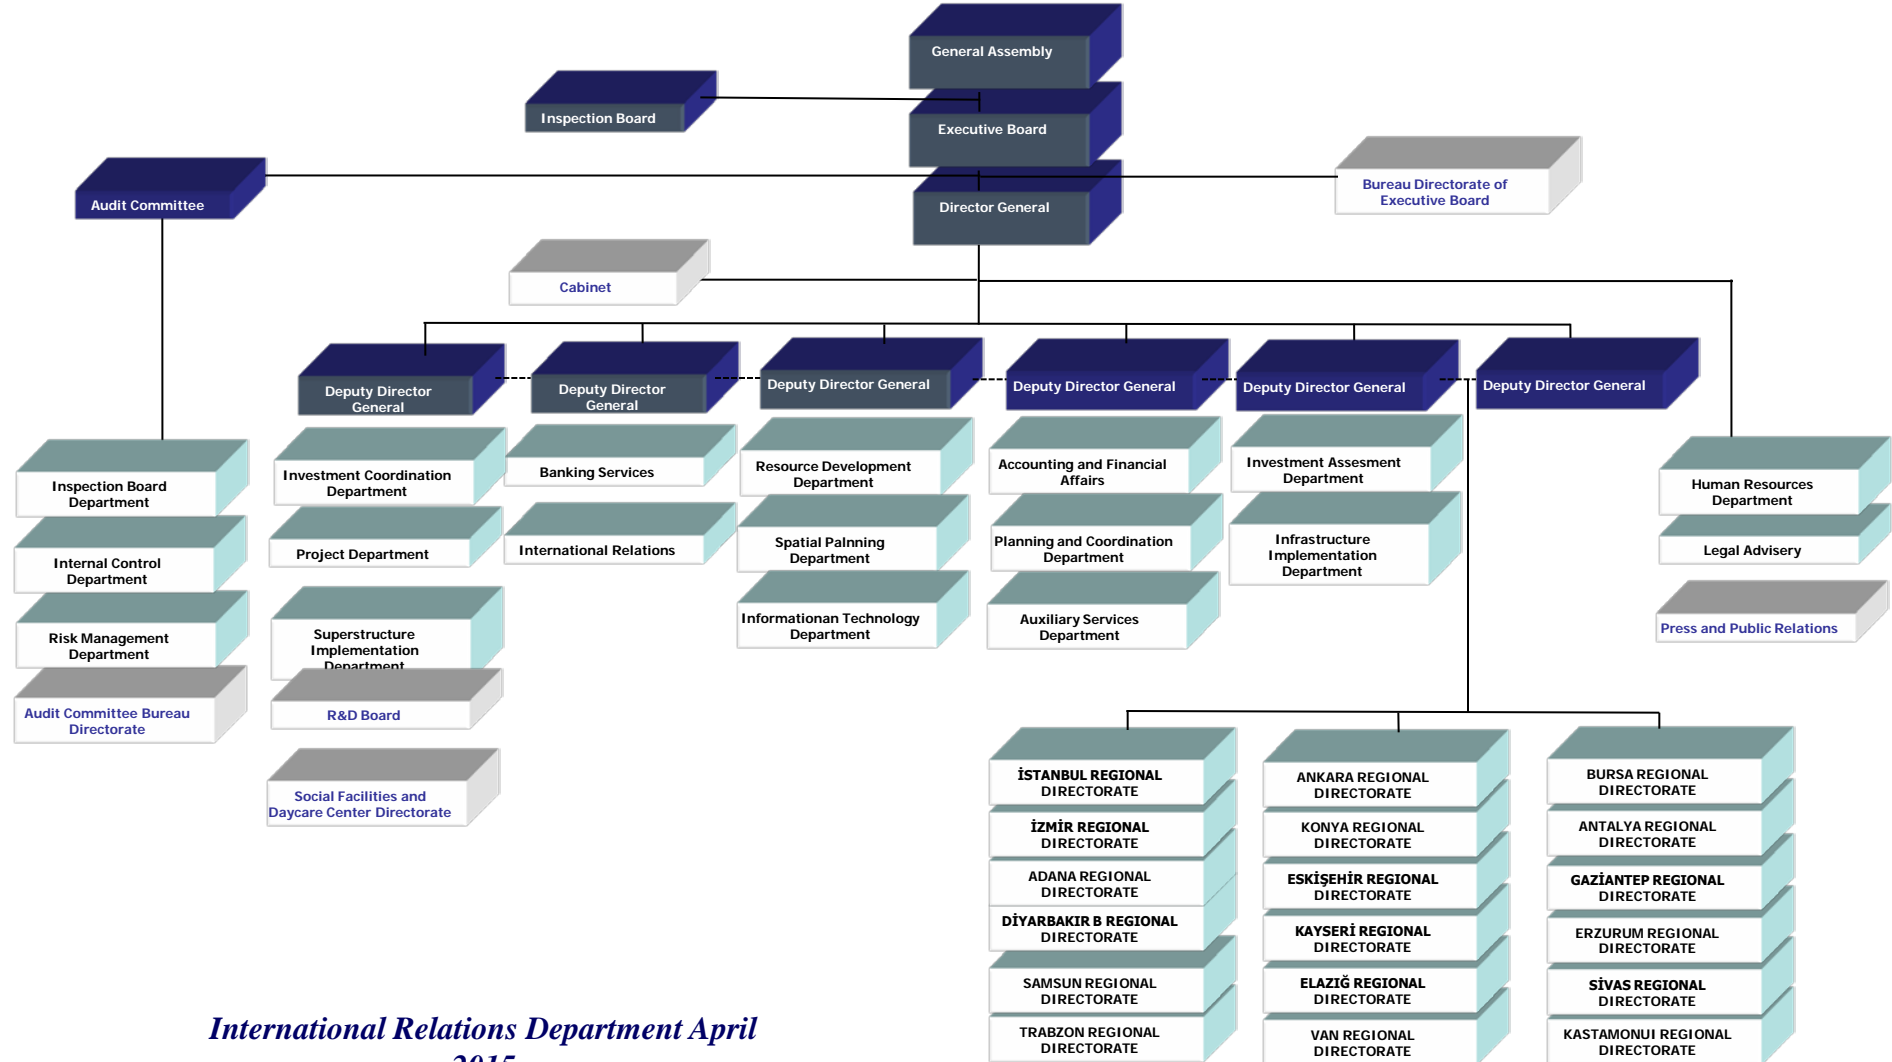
General Assembly

Inspection Board

Executive Board

Audit Committee

Bureau Directorate of Executive Board

Director General

Cabinet

Deputy Director General

Deputy Director General

Deputy Director General

Deputy Director General

Deputy Director General

Deputy Director General

Inspection Board Department

Internal Control Department

Risk Management Department

Audit Committee Bureau Directorate

Investment Coordination Department

Project Department

Superstructure Implementation Department

R&D Board

Social Facilities and Daycare Center Directorate

Banking Services

International Relations

Resource Development Department

Spatial Palnning Department

Informationan Technology Department

Accounting and Financial Affairs

Planning and Coordination Department

Auxiliary Services Department

Investment Assesment Department

Infrastructure Implementation Department

Human Resources Department

Legal Advisery

Press and Public Relations

İSTANBUL REGIONAL DIRECTORATE

İZMİR REGIONAL DIRECTORATE

ADANA REGIONAL DIRECTORATE

DİYARBAKIR B REGIONAL DIRECTORATE

SAMSUN REGIONAL DIRECTORATE

TRABZON REGIONAL DIRECTORATE

ANKARA REGIONAL DIRECTORATE

KONYA REGIONAL DIRECTORATE

ESKİŞEHİR REGIONAL DIRECTORATE

KAYSERİ REGIONAL DIRECTORATE

ELAZIĞ REGIONAL DIRECTORATE

VAN REGIONAL DIRECTORATE

BURSA REGIONAL DIRECTORATE

ANTALYA REGIONAL DIRECTORATE

GAZİANTEP REGIONAL DIRECTORATE

ERZURUM REGIONAL DIRECTORATE

SİVAS REGIONAL DIRECTORATE

KASTAMONUI REGIONAL DIRECTORATE

International Relations Department April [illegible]